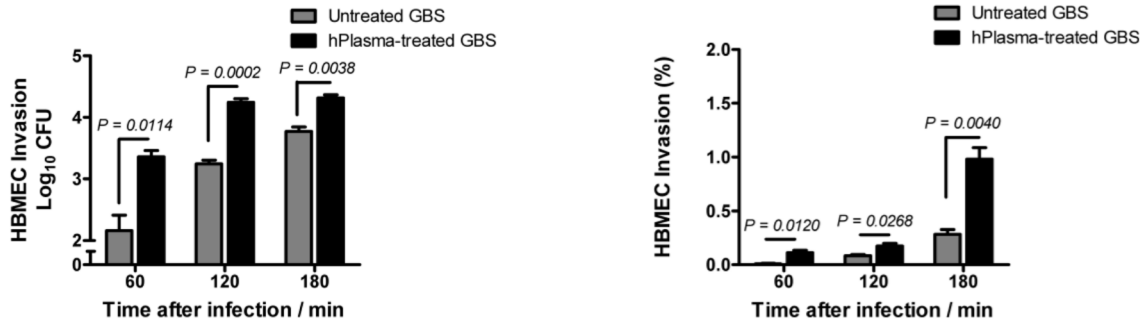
Untreated GBS
hPlasma-treated GBS

HBMEC Invasion $Log_{10}$ CFU

5
4
3
2
0

P = 0.0114
P = 0.0002
P = 0.0038

60
120
180

Time after infection / min

Untreated GBS
hPlasma-treated GBS

HBMEC Invasion (%)

2.0
1.5
1.0
0.5
0.0

P = 0.0120
P = 0.0268
P = 0.0040

60
120
180

Time after infection / min